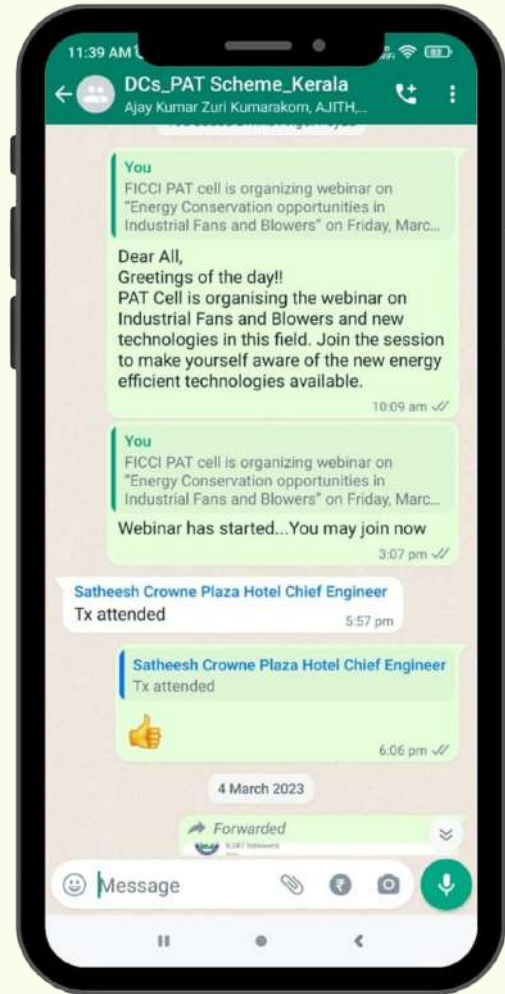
11:39 AM

DCs_PAT Scheme_Kerala
Ajay Kumar Zuri Kumarakom, AJITH,...

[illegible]

You
FICCI PAT cell is organizing webinar on "Energy Conservation opportunities in Industrial Fans and Blowers" on Friday, Marc...

Dear All,
Greetings of the day!!
PAT Cell is organising the webinar on Industrial Fans and Blowers and new technologies in this field. Join the session to make yourself aware of the new energy efficient technologies available.

10:09 am

You
FICCI PAT cell is organizing webinar on "Energy Conservation opportunities in Industrial Fans and Blowers" on Friday, Marc...

Webinar has started...You may join now

3:07 pm

Satheesh Crowne Plaza Hotel Chief Engineer
Tx attended
5:57 pm

Satheesh Crowne Plaza Hotel Chief Engineer
Tx attended

👍

6:06 pm

4 March 2023

Forwarded
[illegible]

Message